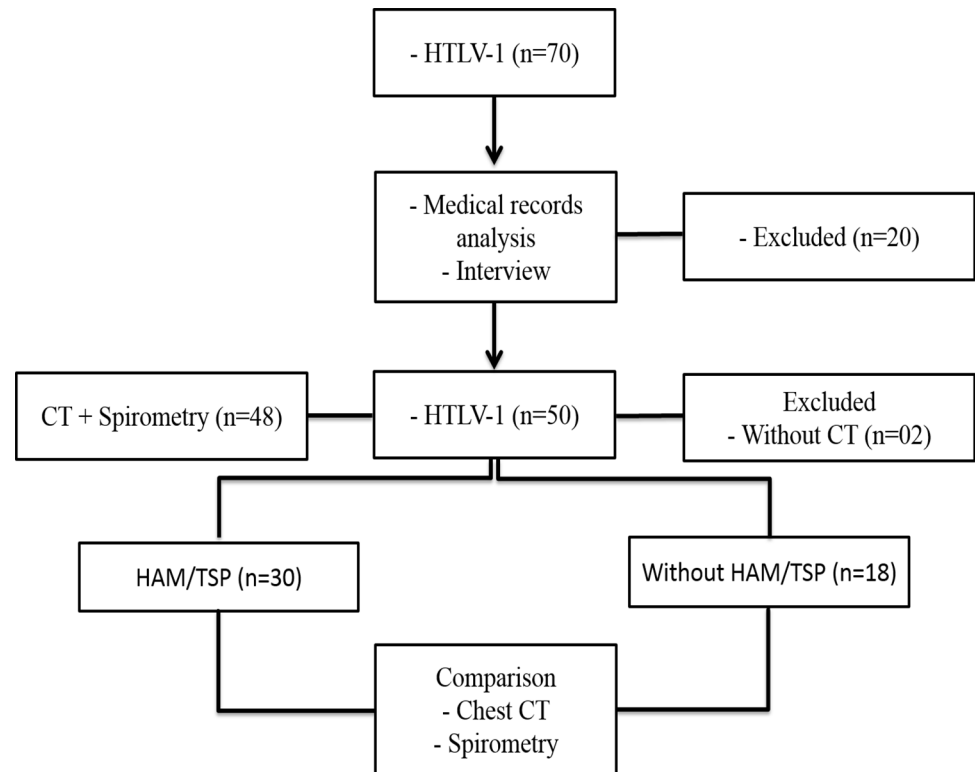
- HTLV-1 (n=70)

- Medical records analysis
- Interview

- Excluded (n=20)

CT + Spirometry (n=48)

- HTLV-1 (n=50)

Excluded
- Without CT (n=02)

HAM/TSP (n=30)

Without HAM/TSP (n=18)

Comparison
- Chest CT
- Spirometry